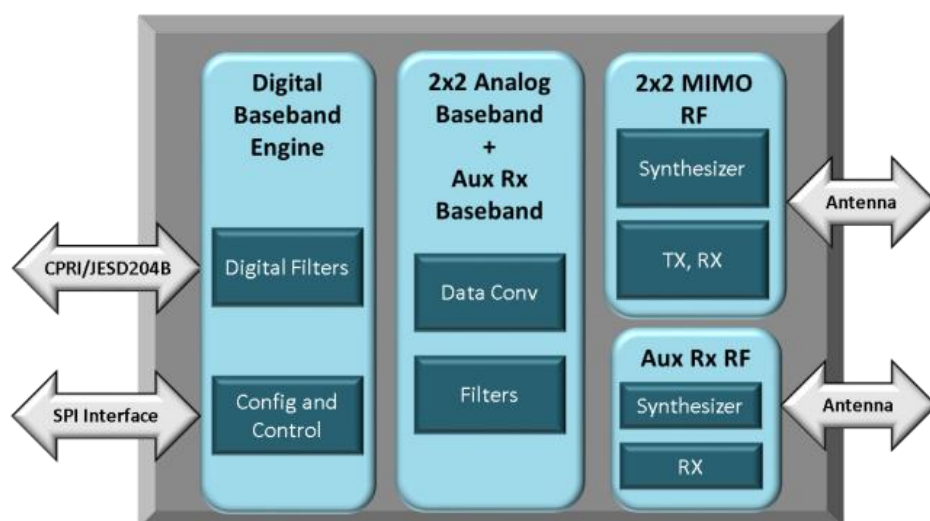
Digital Baseband Engine

Digital Filters

Config and Control

2x2 Analog Baseband + Aux Rx Baseband

Data Conv

Filters

2x2 MIMO RF

Synthesizer

TX, RX

Aux Rx RF

Synthesizer

RX

CPRI/JESD204B

SPI Interface

Antenna

Antenna